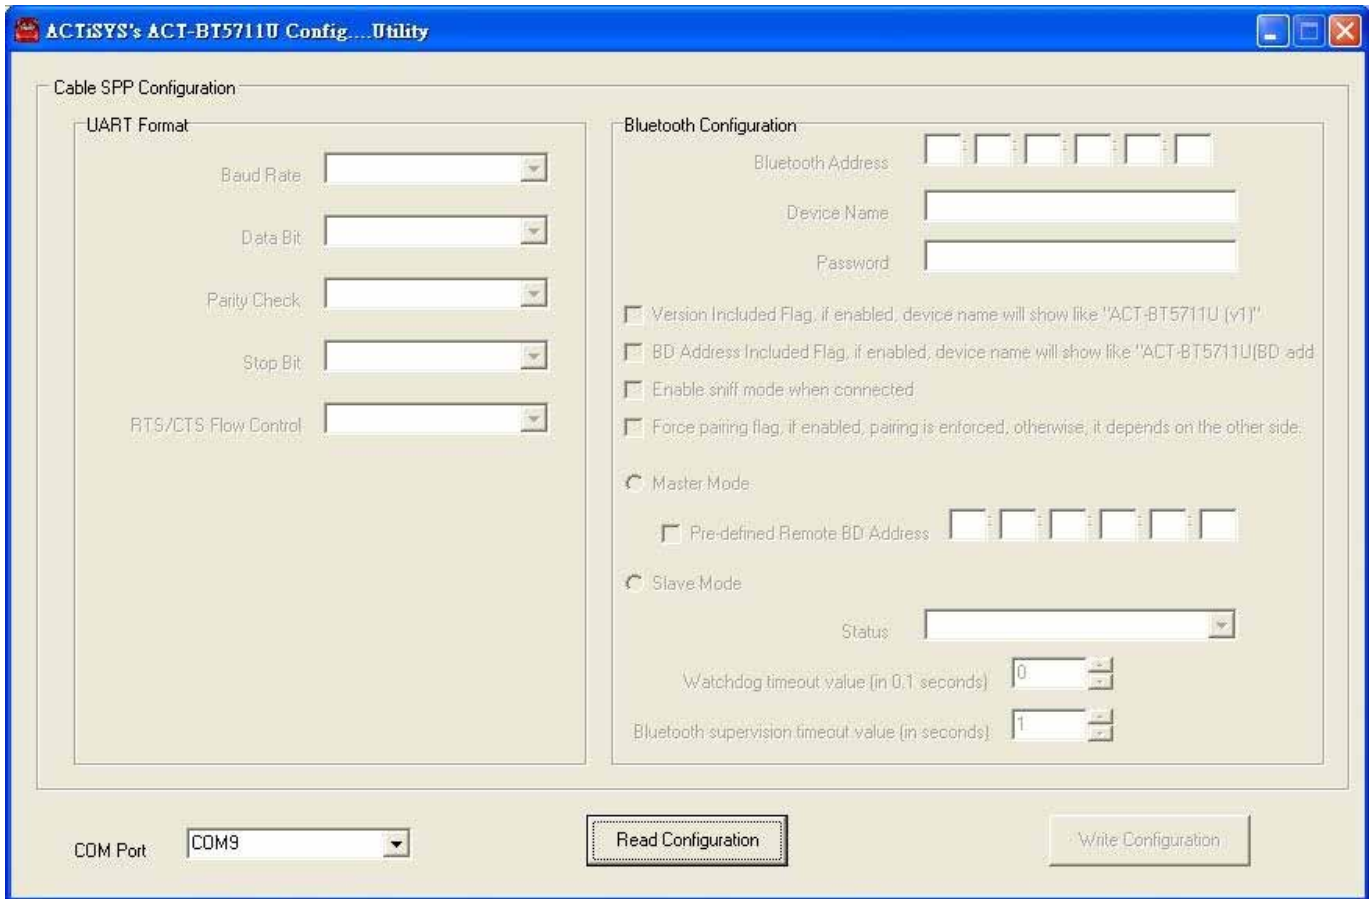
ACTiSYS's ACT-BT5711U Config....Utility

Cable SPP Configuration

UART Format

Baud Rate

Data Bit

Parity Check

Stop Bit

RTS/CTS Flow Control

Bluetooth Configuration

Bluetooth Address

Device Name

Password

Version Included Flag, if enabled, device name will show like "ACT-BT5711U (v1)"

BD Address Included Flag, if enabled, device name will show like "ACT-BT5711U(BD add

Enable sniff mode when connected

Force pairing flag, if enabled, pairing is enforced, otherwise, it depends on the other side.

Master Mode

Pre-defined Remote BD Address

Slave Mode

Status

Watchdog timeout value (in 0.1 seconds) 0

Bluetooth supervision timeout value (in seconds) 1

COM Port COM9

Read Configuration

Write Configuration